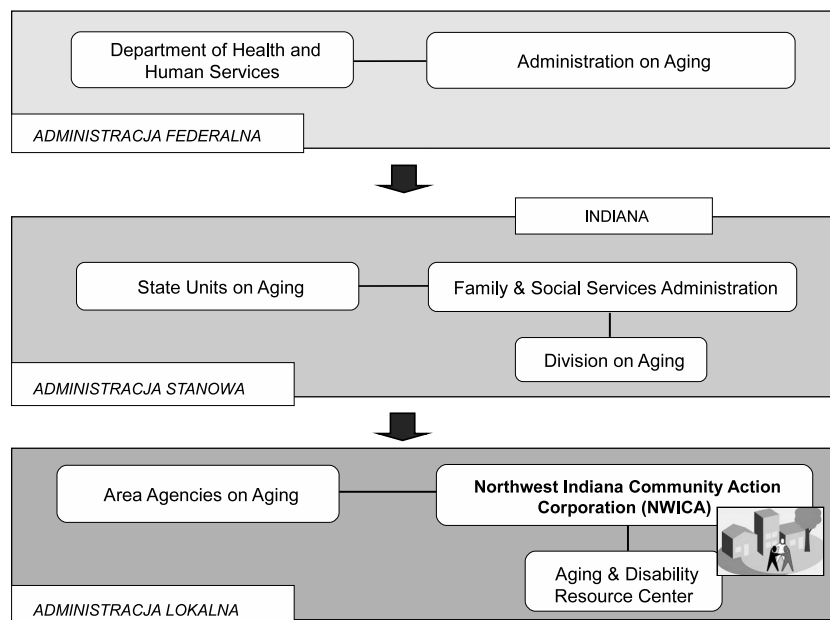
Department of Health and Human Services

Administration on Aging

ADMINISTRACJA FEDERALNA

INDIANA

State Units on Aging

Family & Social Services Administration

Division on Aging

ADMINISTRACJA STANOWA

Area Agencies on Aging

**Northwest Indiana Community Action Corporation (NWICA)**

Aging & Disability Resource Center

ADMINISTRACJA LOKALNA